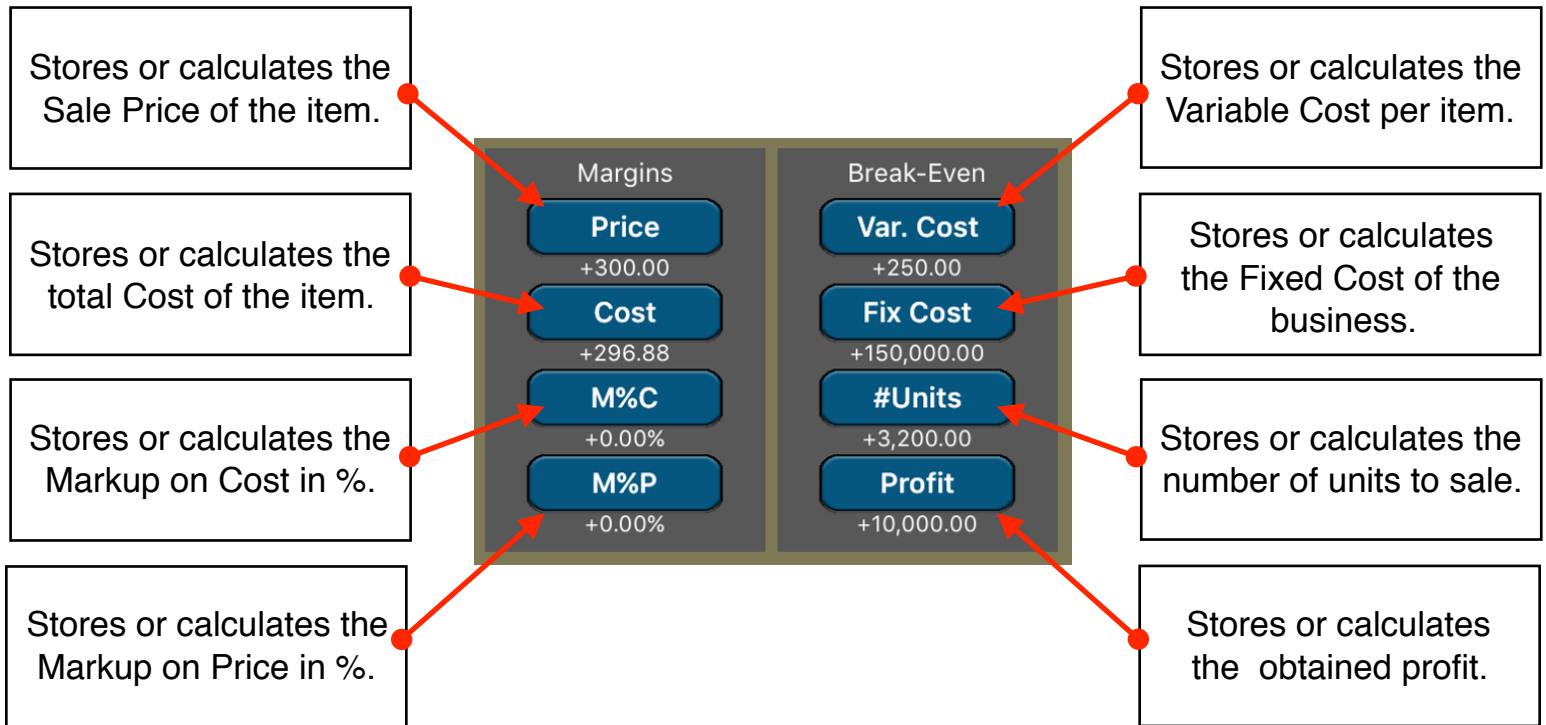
Stores or calculates the Sale Price of the item.

Stores or calculates the total Cost of the item.

Stores or calculates the Markup on Cost in %.

Stores or calculates the Markup on Price in %.

Margins

Price
+300.00

Cost
+296.88

M%C
+0.00%

M%P
+0.00%

Break-Even

Var. Cost
+250.00

Fix Cost
+150,000.00

#Units
+3,200.00

Profit
+10,000.00

Stores or calculates the Variable Cost per item.

Stores or calculates the Fixed Cost of the business.

Stores or calculates the number of units to sale.

Stores or calculates the obtained profit.